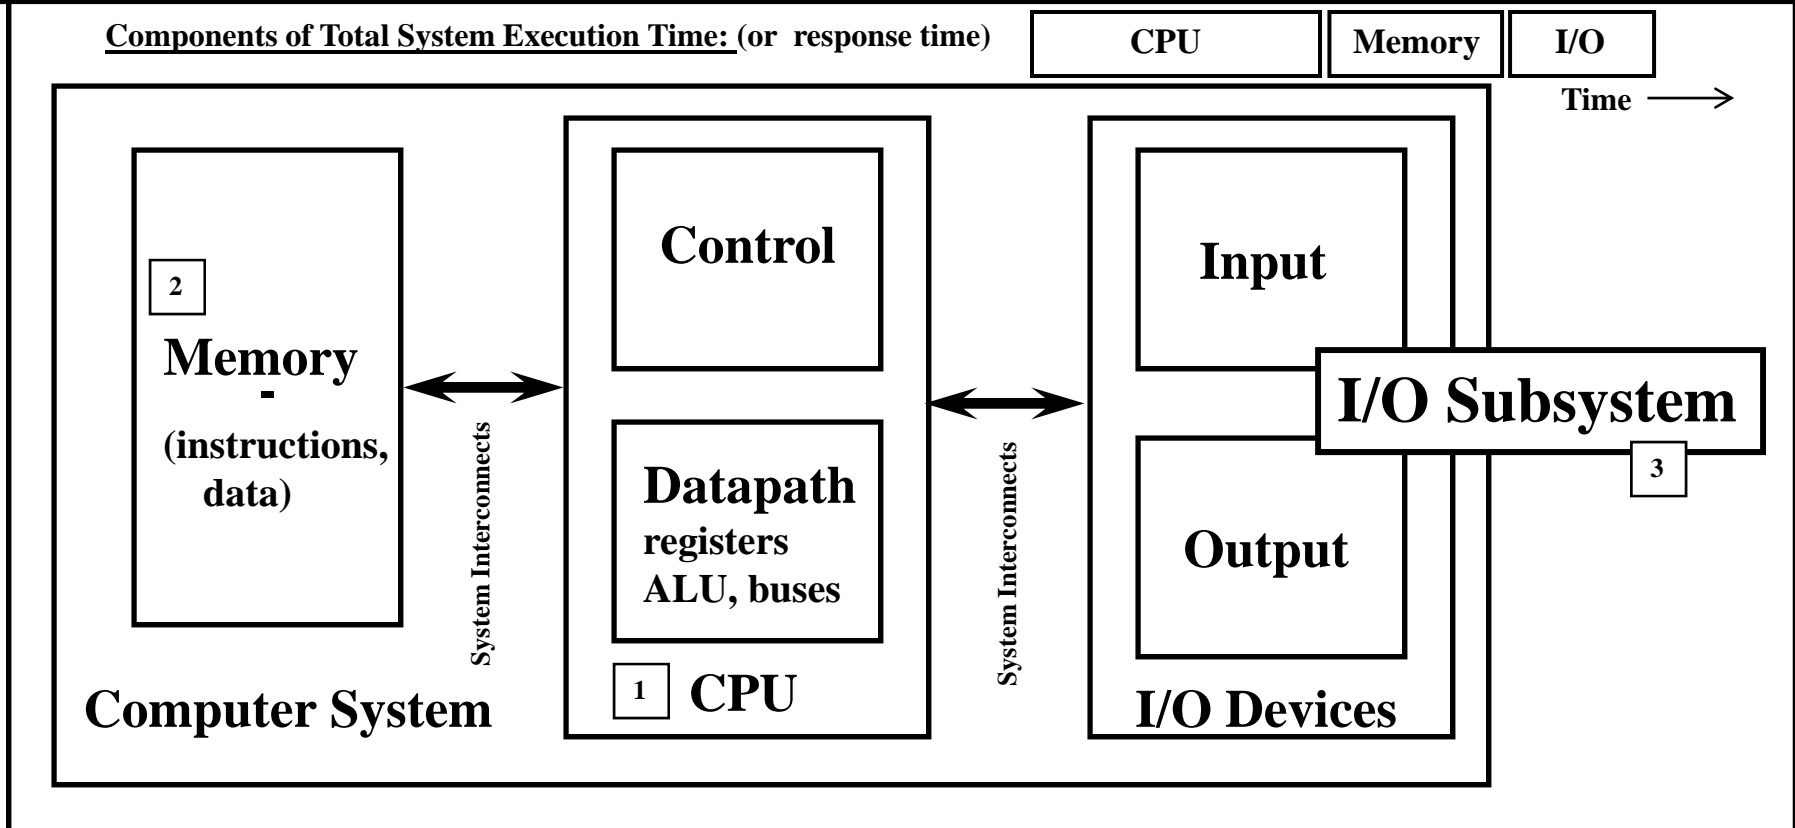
Components of Total System Execution Time: (or response time)

| CPU | Memory | I/O |
|---|---|---|

Time

2

Memory

-

(instructions, data)

System Interconnects

Control

Datapath registers ALU, buses

1 CPU

System Interconnects

Input

Output

I/O Subsystem

3

I/O Devices

Computer System